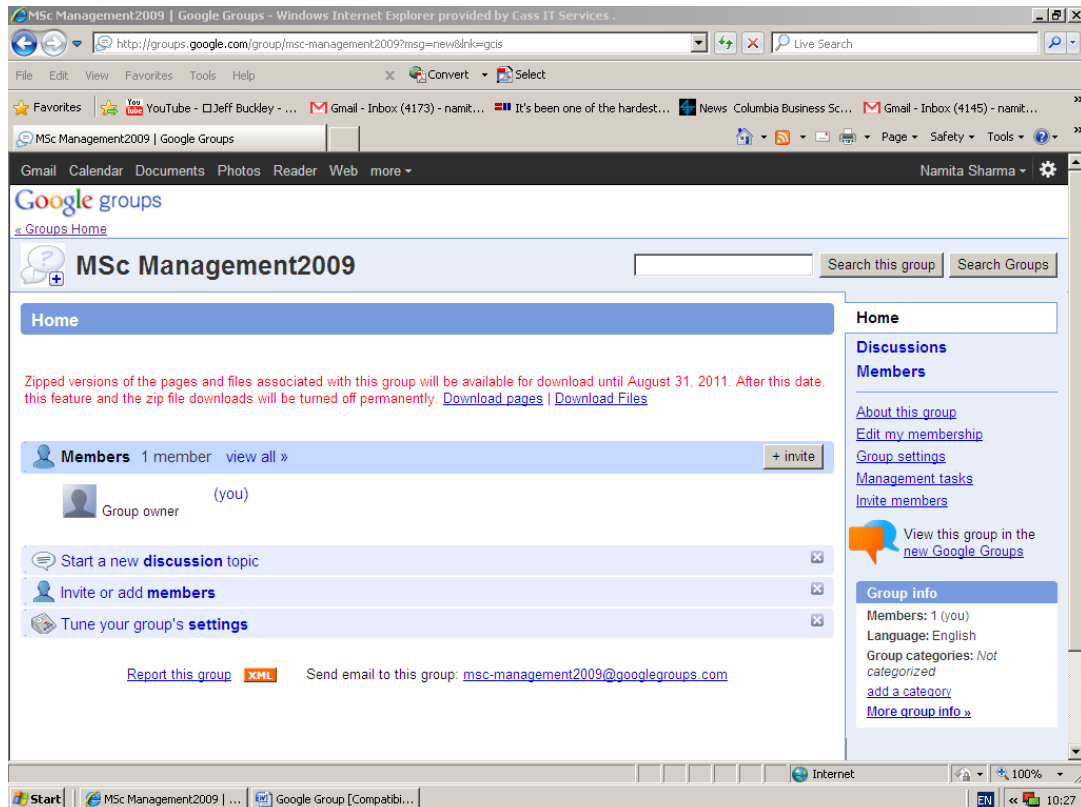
MSc Management2009 | Google Groups - Windows Internet Explorer provided by Cass IT Services .

http://groups.google.com/group/msc-management2009?msg=new&lnk=gcis

Live Search

File Edit View Favorites Tools Help

Convert Select

Favorites YouTube - Jeff Buckley - ... Gmail - Inbox (4173) - namit... It's been one of the hardest... News Columbia Business Sc... Gmail - Inbox (4145) - namit...

MSc Management2009 | Google Groups

Page Safety Tools

Gmail Calendar Documents Photos Reader Web more

Namita Sharma

Google groups

« Groups Home

MSc Management2009

Search this group Search Groups

Home

Home

Discussions

Members

Zipped versions of the pages and files associated with this group will be available for download until August 31, 2011. After this date, this feature and the zip file downloads will be turned off permanently. Download pages | Download Files

About this group

Edit my membership

Group settings

Management tasks

Invite members

Members 1 member view all »

+ invite

(you)

Group owner

View this group in the new Google Groups

Start a new discussion topic

Invite or add members

Tune your group's settings

Group info

Members: 1 (you)

Language: English

Group categories: Not categorized

add a category

More group info »

Report this group XML Send email to this group: msc-management2009@googlegroups.com

Internet 100%

Start MSc Management2009 | ... Google Group [Compatibi...

EN 10:27